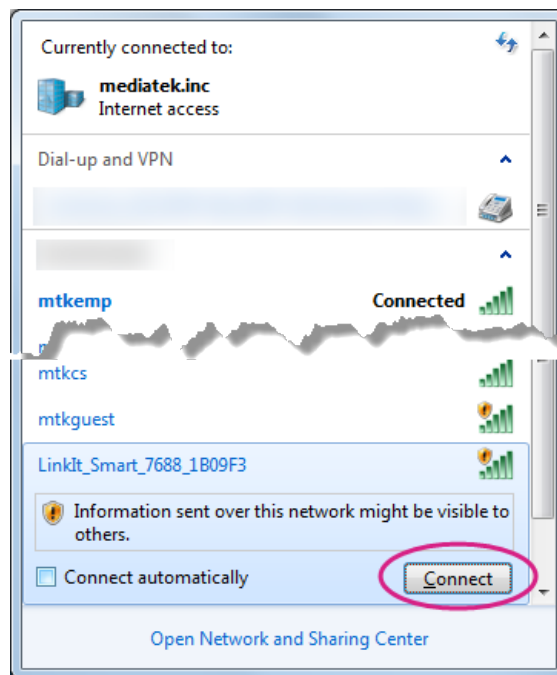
Currently connected to:

mediatek.inc
Internet access

Dial-up and VPN

mtkemp Connected

mtkcs

mtkguest

LinkIt_Smart_7688_1B09F3

Information sent over this network might be visible to others.

Connect automatically

Connect

Open Network and Sharing Center